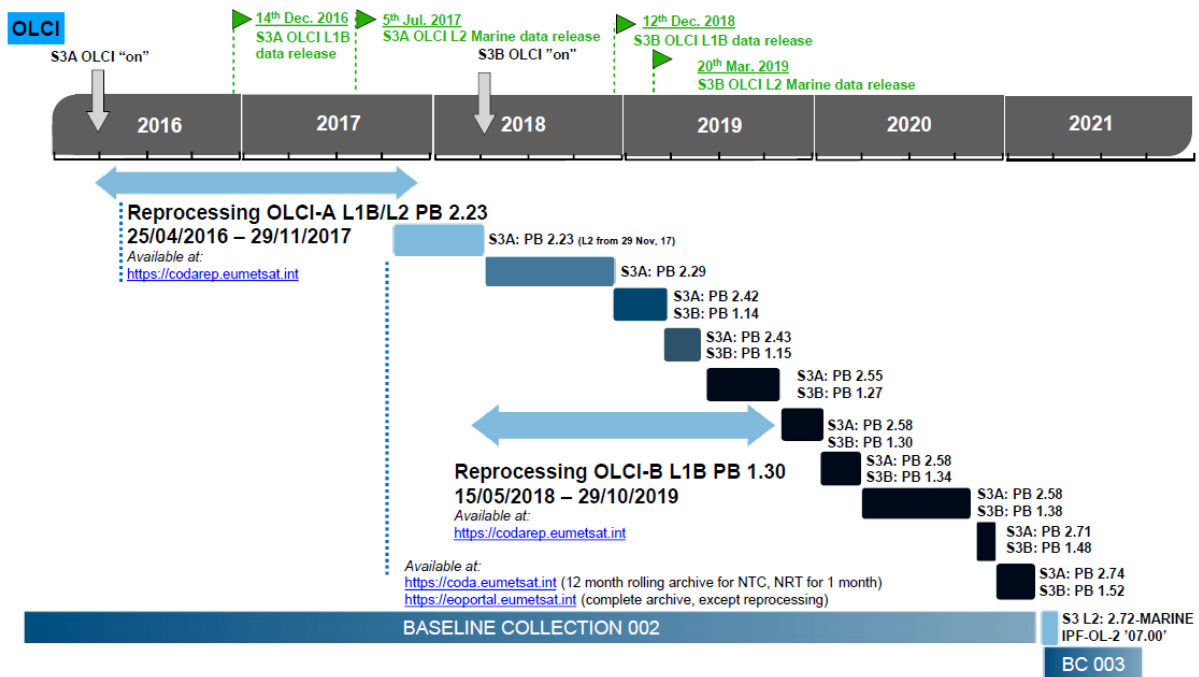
OLCI

S3A OLCI "on"

$14^{th}$ Dec. 2016
S3A OLCI L1B data release

$5^{th}$ Jul. 2017
S3A OLCI L2 Marine data release

S3B OLCI "on"

$12^{th}$ Dec. 2018
S3B OLCI L1B data release

$20^{th}$ Mar. 2019
S3B OLCI L2 Marine data release

2016 2017 2018 2019 2020 2021

Reprocessing OLCI-A L1B/L2 PB 2.23
25/04/2016 – 29/11/2017
Available at:
https://codarep.eumetsat.int

S3A: PB 2.23 (L2 from 29 Nov, 17)
S3A: PB 2.29
S3A: PB 2.42
S3B: PB 1.14
S3A: PB 2.43
S3B: PB 1.15
S3A: PB 2.55
S3B: PB 1.27
S3A: PB 2.58
S3B: PB 1.30

Reprocessing OLCI-B L1B PB 1.30
15/05/2018 – 29/10/2019
Available at:
https://codarep.eumetsat.int

S3A: PB 2.58
S3B: PB 1.34
S3A: PB 2.58
S3B: PB 1.38
S3A: PB 2.71
S3B: PB 1.48
S3A: PB 2.74
S3B: PB 1.52

Available at:
https://coda.eumetsat.int (12 month rolling archive for NTC, NRT for 1 month)
https://eoportal.eumetsat.int (complete archive, except reprocessing)

BASELINE COLLECTION 002

S3 L2: 2.72-MARINE
IPF-OL-2 '07.00'

BC 003